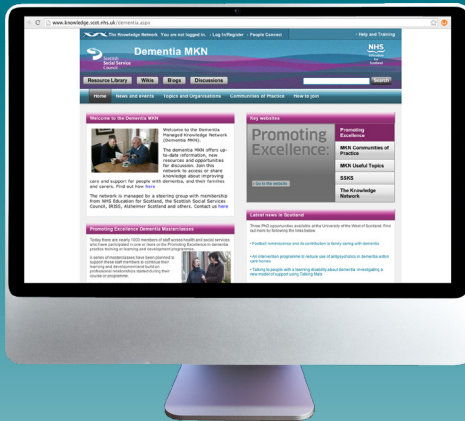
www.knowledge.scot.nhs.uk/dementia.aspx

The Knowledge Network · You are not logged in. · Log In/Register · People Connect

Help and Training

Scottish Social Services Council

Dementia MKN

NHS Education for Scotland

Resource Library | Wikis | Blogs | Discussions

Search

Home | News and events | Topics and Organisations | Communities of Practice | How to join

Welcome to the Dementia MKN

Welcome to the Dementia Managed Knowledge Network (Dementia MKN).

The dementia MKN offers up-to-date information, new resources and opportunities for discussion. Join this network to access or share knowledge about improving care and support for people with dementia, and their families and carers. Find out how here

The network is managed by a steering group with membership from NHS Education for Scotland, the Scottish Social Services Council, IRISS, Alzheimer Scotland and others. Contact us here

Key websites

Promoting Excellence

Go to the website

Promoting Excellence

MKN Communities of Practice

MKN Useful Topics

SSKS

The Knowledge Network

Promoting Excellence Dementia Masterclasses

Today there are nearly 1000 members of staff across health and social services who have participated in one or more of the Promoting Excellence in dementia practice learning or learning and development programmes.

A series of masterclasses have been planned to support these staff members to continue their learning and development and build on professional networks started during their course or programme.

Latest news in Scotland

Three PhD opportunities available at the University of the West of Scotland. Find out more by following the links below.

• Positive reminiscence and its contribution to family caring with dementia

• An intervention programme to reduce use of antipsychotics in dementia within care homes

• Talking to people with a learning disability about dementia: investigating a new model of support using Talking Mats